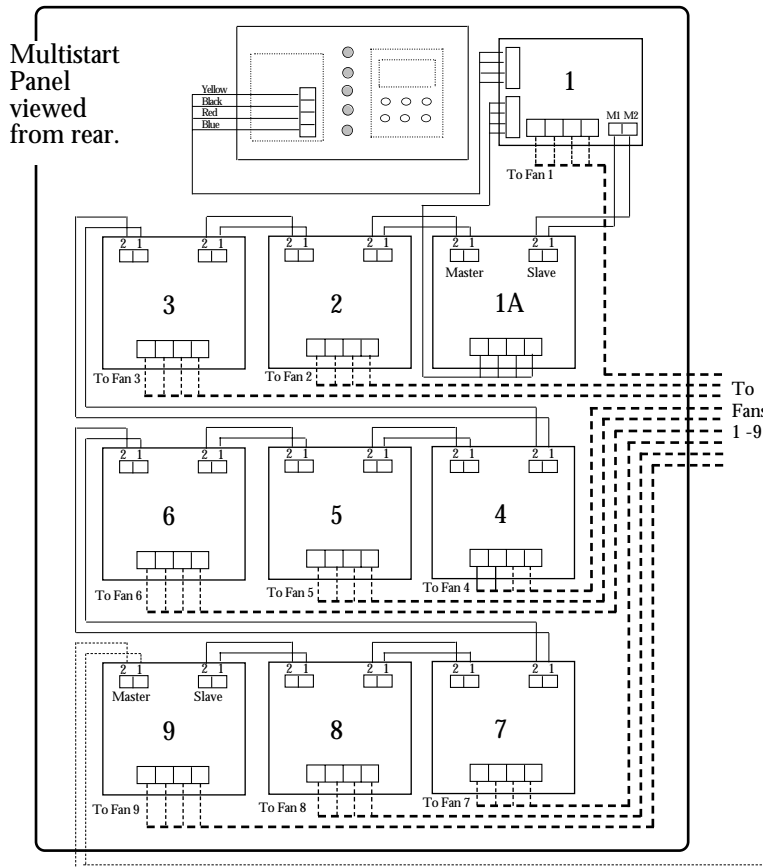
Multistart Panel viewed from rear.

Yellow
Black
Red
Blue

1
M1 M2
To Fan 1

2 1
2 1
3
To Fan 3

2 1
2 1
2
To Fan 2

2 1
2 1
Master
Slave
1A

To Fans 1 -9

2 1
2 1
6
To Fan 6

2 1
2 1
5
To Fan 5

2 1
2 1
4
To Fan 4

2 1
2 1
Master
Slave
9
To Fan 9

2 1
2 1
8
To Fan 8

2 1
2 1
7
To Fan 7